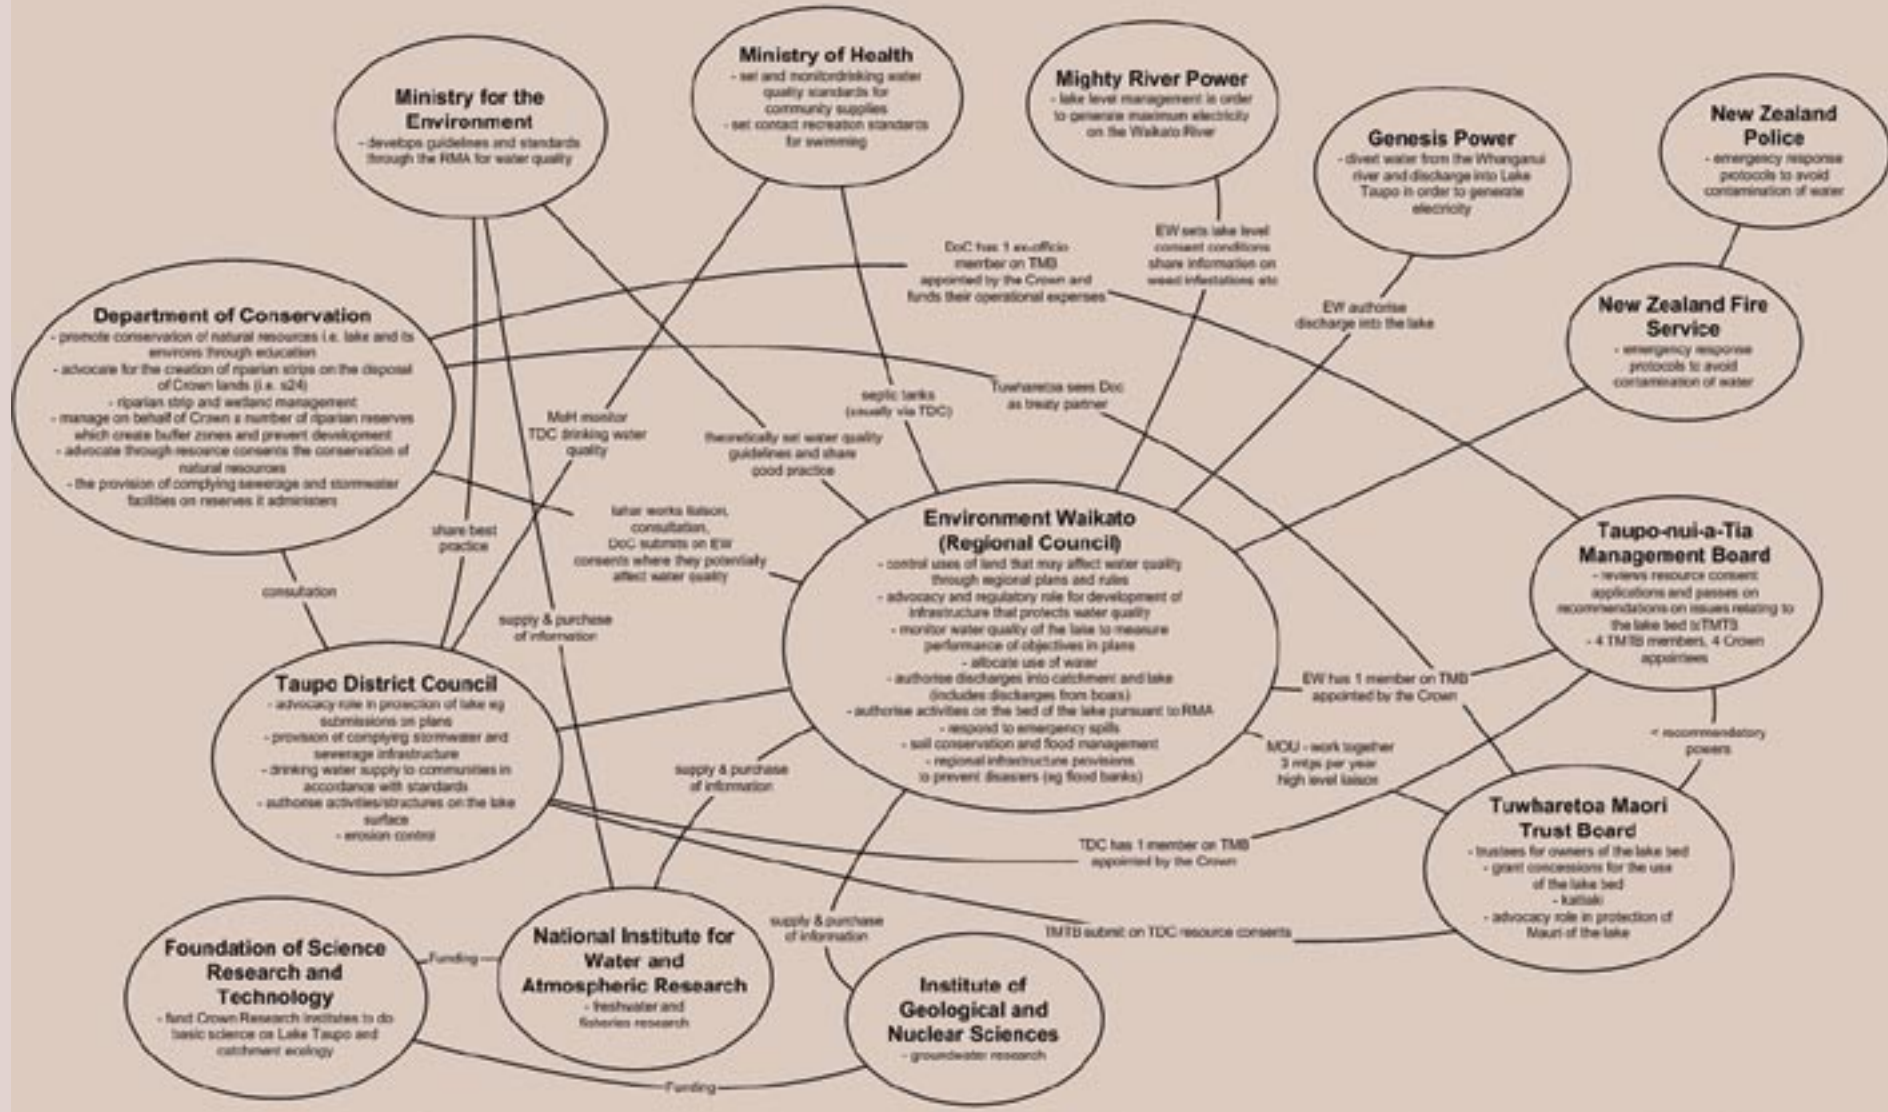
Ministry of Health
- set and monitordrinking water quality standards for community supplies
- set contact recreation standards for swimming

Ministry for the Environment
- develops guidelines and standards through the RMA for water quality

Mighty River Power
- lake level management in order to generate maximum electricity on the Waikato River

Genesis Power
- divert water from the Whanganui river and discharge into Lake Taupo in order to generate electricity

New Zealand Police
- emergency response protocols to avoid contamination of water

New Zealand Fire Service
- emergency response protocols to avoid contamination of water

Department of Conservation
- promote conservation of natural resources i.e. lake and its environs through education
- advocate for the creation of riparian strips on the disposal of Crown lands (i.e. s24)
- riparian strip and wetland management
- manage on behalf of Crown a number of riparian reserves which create buffer zones and prevent development
- advocate through resource consents the conservation of natural resources
- the provision of complying sewerage and stormwater facilities on reserves it administers

DoC has 1 ex-officio member on TMB appointed by the Crown and funds their operational expenses

EW sets lake level consent conditions share information on weed infestations etc

EW authorise discharge into the lake

Tuwharetoa sees Doc as treaty partner

septic tanks (usually via TDC)

MoH monitor TDC drinking water quality

theoretically set water quality guidelines and share good practice

share best practice

liaise works liaison, consultation, DoC submits on EW consents where they potentially affect water quality

consultation

supply & purchase of information

Environment Waikato (Regional Council)
- control uses of land that may affect water quality through regional plans and rules
- advocacy and regulatory role for development of infrastructure that protects water quality
- monitor water quality of the lake to measure performance of objectives in plans
- allocate use of water
- authorise discharges into catchment and lake (includes discharges from boats)
- authorise activities on the bed of the lake pursuant to RMA
- respond to emergency spills
- soil conservation and flood management
- regional infrastructure provisions to prevent disasters (eg flood banks)

Taupo-nui-a-Tia Management Board
- reviews resource consent applications and passes on recommendations on issues relating to the lake bed to TMTB
- 4 TMTB members, 4 Crown appointees

EW has 1 member on TMB appointed by the Crown

< recommendatory powers

MOU - work together 3 mtgs per year high level liaison

Taupo District Council
- advocacy role in protection of lake eg submissions on plans
- provision of complying stormwater and sewerage infrastructure
- drinking water supply to communities in accordance with standards
- authorise activities/structures on the lake surface
- erosion control

supply & purchase of information

TDC has 1 member on TMB appointed by the Crown

Tuwharetoa Maori Trust Board
- trustees for owners of the lake bed
- grant concessions for the use of the lake bed
- kaitiaki
- advocacy role in protection of Mauri of the lake

TMTB submit on TDC resource consents

supply & purchase of information

Foundation of Science Research and Technology
- fund Crown Research Institutes to do basic science on Lake Taupo and catchment ecology

Funding

National Institute for Water and Atmospheric Research
- freshwater and fisheries research

Institute of Geological and Nuclear Sciences
- groundwater research

Funding